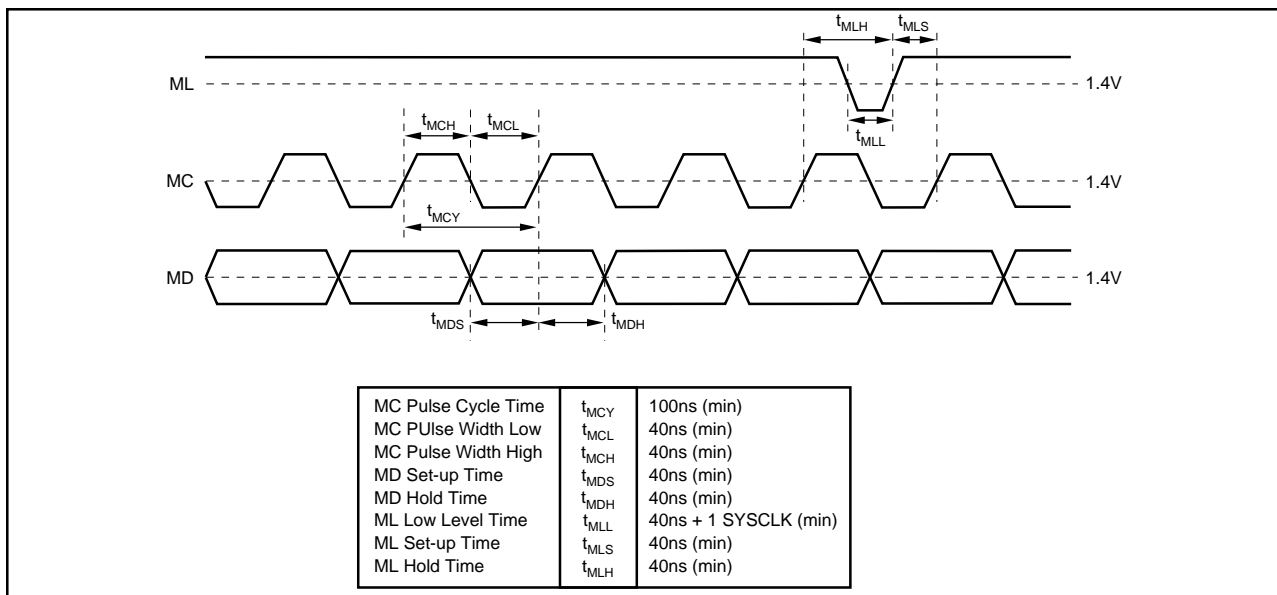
$t_{MLH}$ $t_{MLS}$

ML 1.4V

$t_{MLL}$

$t_{MCH}$ $t_{MCL}$

MC 1.4V

$t_{MCY}$

MD 1.4V

$t_{MDS}$ $t_{MDH}$

| MC Pulse Cycle Time | $t_{MCY}$ | 100ns (min) |
|---|---|---|
| MC PUlse Width Low | $t_{MCL}$ | 40ns (min) |
| MC Pulse Width High | $t_{MCH}$ | 40ns (min) |
| MD Set-up Time | $t_{MDS}$ | 40ns (min) |
| MD Hold Time | $t_{MDH}$ | 40ns (min) |
| ML Low Level Time | $t_{MLL}$ | 40ns + 1 SYSCLK (min) |
| ML Set-up Time | $t_{MLS}$ | 40ns (min) |
| ML Hold Time | $t_{MLH}$ | 40ns (min) |